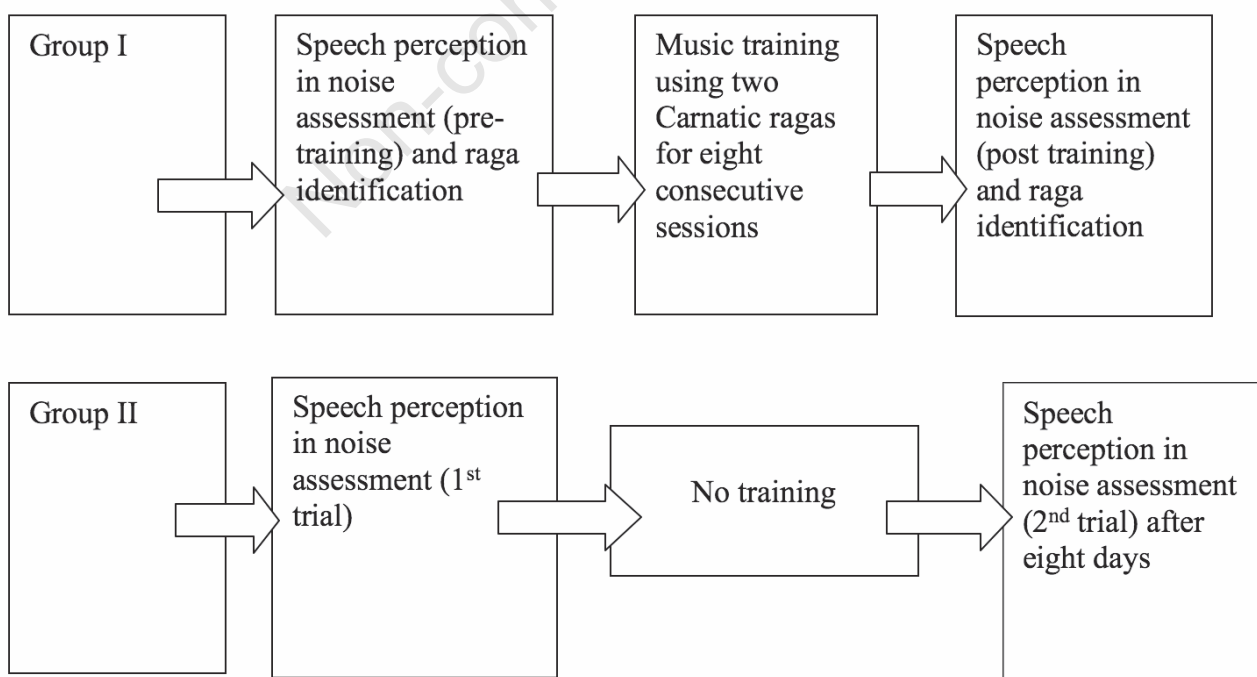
Group I

Speech perception in noise assessment (pre-training) and raga identification

Music training using two Carnatic ragas for eight consecutive sessions

Speech perception in noise assessment (post training) and raga identification

Group II

Speech perception in noise assessment (1$^{st}$ trial)

No training

Speech perception in noise assessment (2$^{nd}$ trial) after eight days